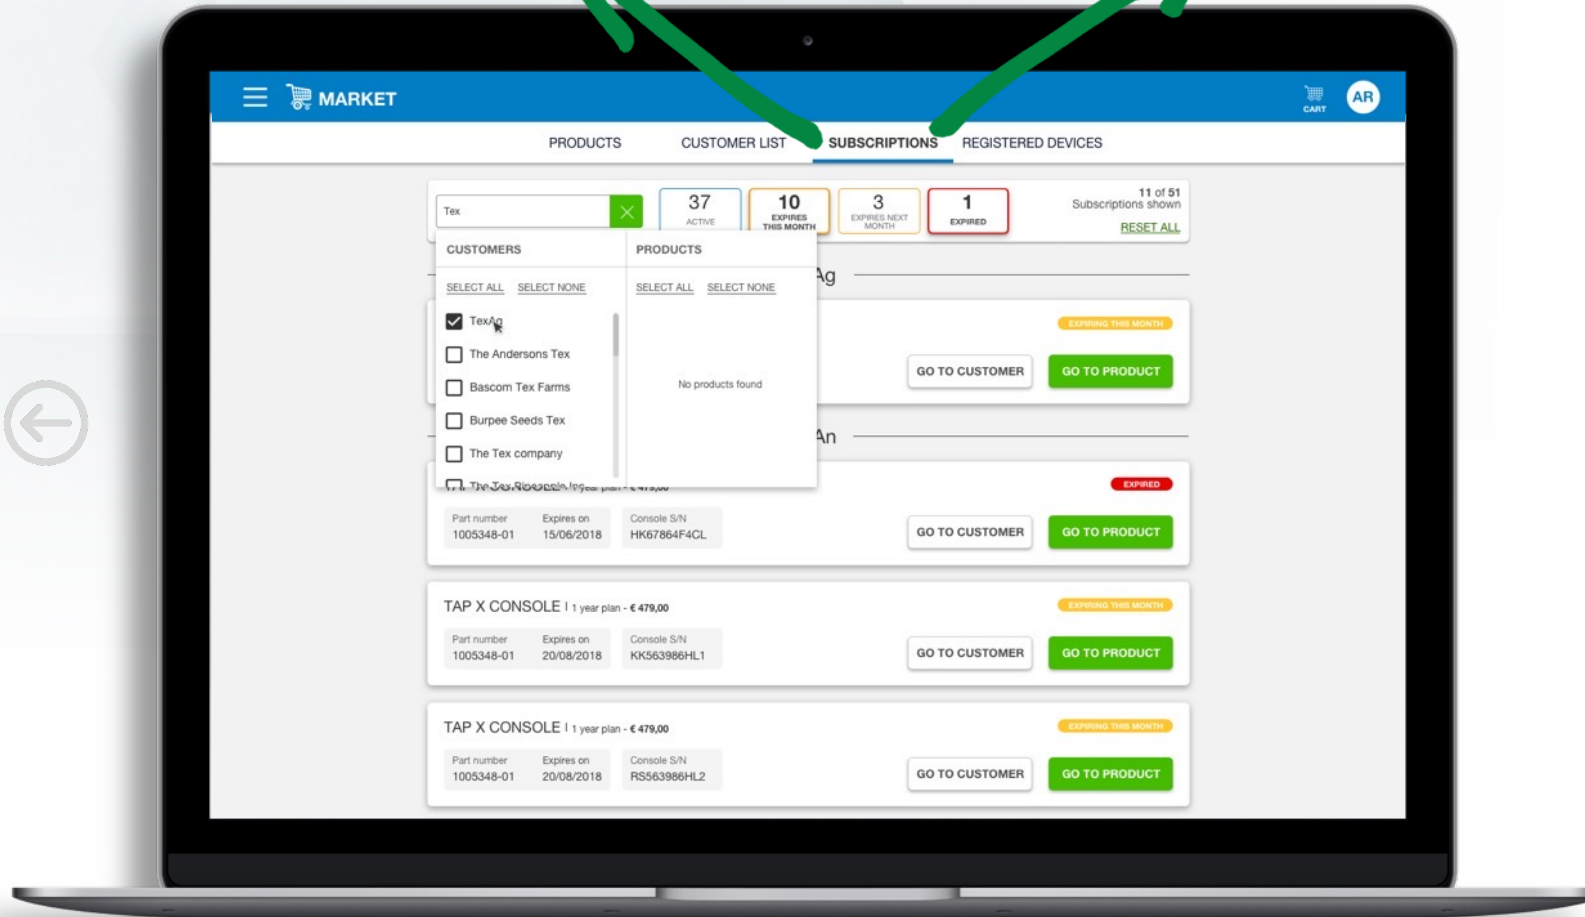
MARKET

CART

AR

PRODUCTS CUSTOMER LIST SUBSCRIPTIONS REGISTERED DEVICES

Tex

37 ACTIVE

10 EXPIRES THIS MONTH

3 EXPIRES NEXT MONTH

1 EXPIRED

11 of 51 Subscriptions shown

RESET ALL

CUSTOMERS

SELECT ALL SELECT NONE

TexAg

The Andersons Tex

Bascom Tex Farms

Burpee Seeds Tex

The Tex company

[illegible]

PRODUCTS

SELECT ALL SELECT NONE

No products found

Ag

EXPIRING THIS MONTH

GO TO CUSTOMER GO TO PRODUCT

An

EXPIRED

Part number 1005348-01

Expires on 15/06/2018

Console S/N HK67864F4CL

GO TO CUSTOMER GO TO PRODUCT

TAP X CONSOLE | 1 year plan - € 479,00

EXPIRING THIS MONTH

Part number 1005348-01

Expires on 20/08/2018

Console S/N KK563986HL1

GO TO CUSTOMER GO TO PRODUCT

TAP X CONSOLE | 1 year plan - € 479,00

EXPIRING THIS MONTH

Part number 1005348-01

Expires on 20/08/2018

Console S/N RS563986HL2

GO TO CUSTOMER GO TO PRODUCT